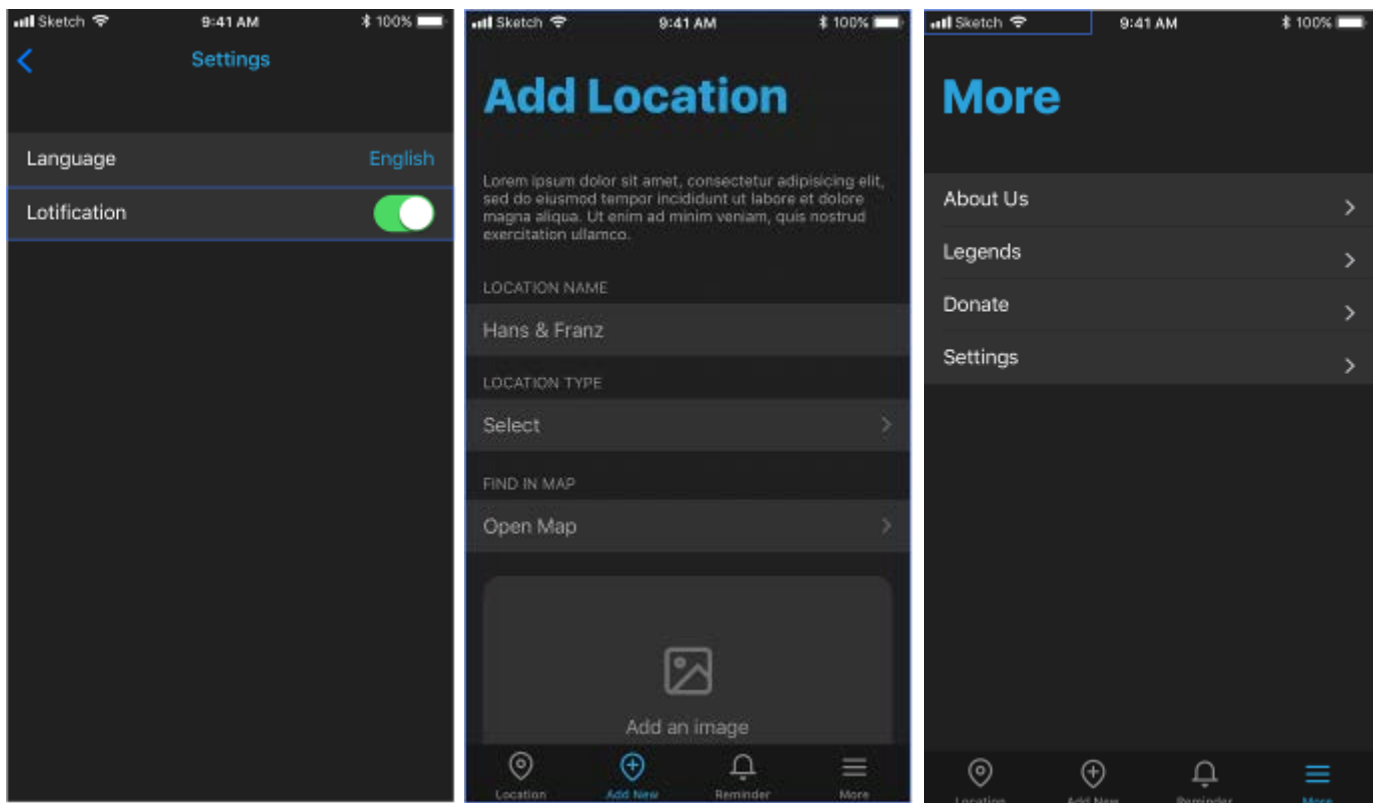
Sketch 9:41 AM 100%

Settings

Language English

Lotification

Sketch 9:41 AM 100%

Add Location

Lorem ipsum dolor sit amet, consectetur adipisicing elit, sed do eiusmod tempor incididunt ut labore et dolore magna aliqua. Ut enim ad minim veniam, quis nostrud exercitation ullamco.

LOCATION NAME

Hans & Franz

LOCATION TYPE

Select

FIND IN MAP

Open Map

Add an image

Location Add New Reminder More

Sketch 9:41 AM 100%

More

About Us

Legends

Donate

Settings

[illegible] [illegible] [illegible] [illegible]